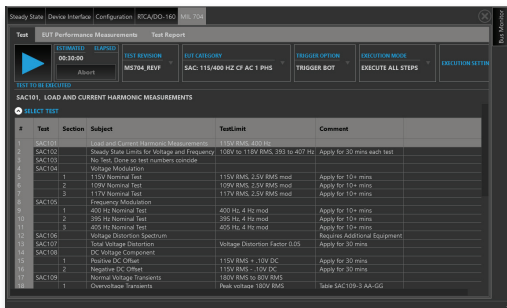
Steady State | Device Interface | Configuration | RTCA/DO-160 | MIL 704

Bus Monitor

Test | EUT Performance Measurements | Test Report

ESTIMATED ELAPSED
00:30:00
Abort

TEST REVISION
MS704_REVF

EUT CATEGORY
SAC: 115/400 HZ CF AC 1 PHS

TRIGGER OPTION
TRIGGER BOT

EXECUTION MODE
EXECUTE ALL STEPS

EXECUTION SETTIN

TEST TO BE EXECUTED
SAC101, LOAD AND CURRENT HARMONIC MEASUREMENTS

SELECT TEST

| # | Test | Section | Subject | TestLimit | Comment |
|---|---|---|---|---|---|
| 1 | SAC101 | | Load and Current Harmonic Measurements | 115V RMS, 400 Hz | |
| 2 | SAC102 | | Steady State Limits for Voltage and Frequency | 108V to 118V RMS, 393 to 407 Hz | Apply for 30 mins each test |
| 3 | SAC103 | | No Test, Done so test numbers coincide | | |
| 4 | SAC104 | | Voltage Modulation | | |
| 5 | | 1 | 115V Nominal Test | 115V RMS, 2.5V RMS mod | Apply for 10+ mins |
| 6 | | 2 | 109V Nominal Test | 109V RMS, 2.5V RMS mod | Apply for 10+ mins |
| 7 | | 3 | 117V Nominal Test | 117V RMS, 2.5V RMS mod | Apply for 10+ mins |
| 8 | SAC105 | | Frequency Modulation | | |
| 9 | | 1 | 400 Hz Nominal Test | 400 Hz, 4 Hz mod | Apply for 10+ mins |
| 10 | | 2 | 395 Hz Nominal Test | 395 Hz, 4 Hz mod | Apply for 10+ mins |
| 11 | | 3 | 405 Hz Nominal Test | 405 Hz, 4 Hz mod | Apply for 10+ mins |
| 12 | SAC106 | | Voltage Distortion Spectrum | | Requires Additional Equipment |
| 13 | SAC107 | | Total Voltage Distortion | Voltage Distortion Factor 0.05 | Apply for 30 mins |
| 14 | SAC108 | | DC Voltage Component | | |
| 15 | | 1 | Positive DC Offset | 115V RMS + .10V DC | Apply for 30 mins |
| 16 | | 2 | Negative DC Offset | 115V RMS - .10V DC | Apply for 30 mins |
| 17 | SAC109 | | Normal Voltage Transients | 180V RMS to 80V RMS | |
| 18 | | 1 | Overvoltage Transients | Peak voltage 180V RMS | Table SAC109-3 AA-GG |